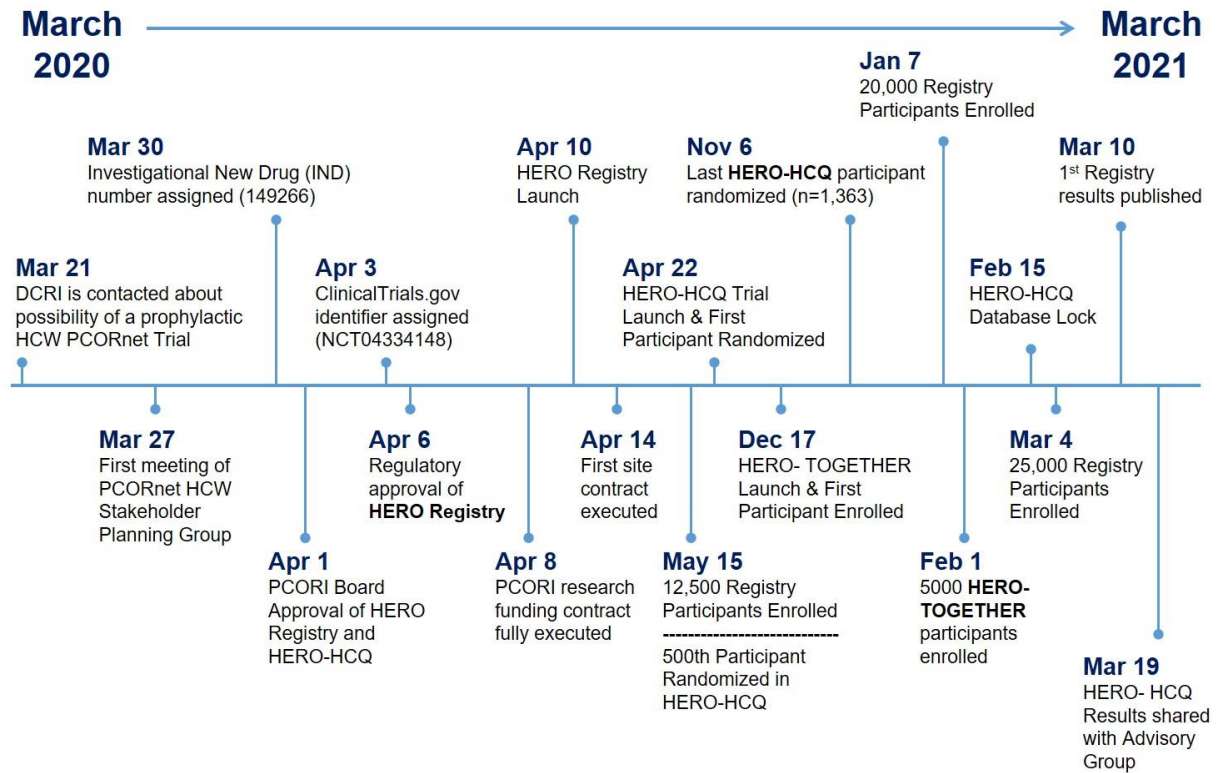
March 2020

March 2021

Jan 7
20,000 Registry Participants Enrolled

Mar 30
Investigational New Drug (IND) number assigned (149266)

Apr 10
HERO Registry Launch

Nov 6
Last **HERO-HCQ** participant randomized (n=1,363)

Mar 10
1$^{st}$ Registry results published

Mar 21
DCRI is contacted about possibility of a prophylactic HCW PCORnet Trial

Apr 3
ClinicalTrials.gov identifier assigned (NCT04334148)

Apr 22
HERO-HCQ Trial Launch & First Participant Randomized

Feb 15
HERO-HCQ Database Lock

Mar 27
First meeting of PCORnet HCW Stakeholder Planning Group

Apr 6
Regulatory approval of **HERO Registry**

Apr 14
First site contract executed

Dec 17
HERO- TOGETHER Launch & First Participant Enrolled

Mar 4
25,000 Registry Participants Enrolled

Apr 1
PCORI Board Approval of HERO Registry and HERO-HCQ

Apr 8
PCORI research funding contract fully executed

May 15
12,500 Registry Participants Enrolled
----------------------------
500th Participant Randomized in HERO-HCQ

Feb 1
5000 **HERO-TOGETHER** participants enrolled

Mar 19
HERO- HCQ Results shared with Advisory Group